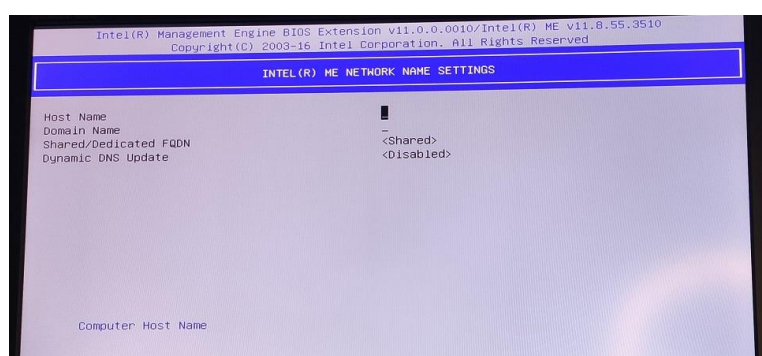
Intel(R) Management Engine BIOS Extension v11.0.0.0010/Intel(R) ME v11.8.55.3510
Copyright(C) 2003-16 Intel Corporation. All Rights Reserved

INTEL(R) ME NETWORK NAME SETTINGS

Host Name
Domain Name
Shared/Dedicated FQDN <Shared>
Dynamic DNS Update <Disabled>

Computer Host Name